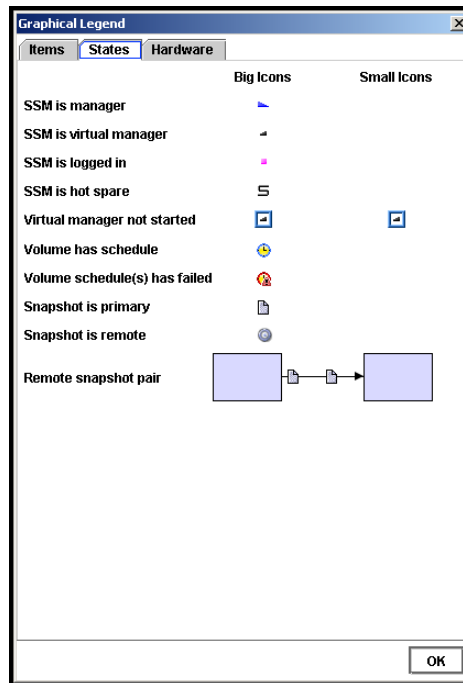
Graphical Legend

Items | States | Hardware

| | Big Icons | Small Icons |
|---|---|---|
| SSM is manager | | |
| SSM is virtual manager | | |
| SSM is logged in | | |
| SSM is hot spare | S | |
| Virtual manager not started | | |
| Volume has schedule | | |
| Volume schedule(s) has failed | | |
| Snapshot is primary | | |
| Snapshot is remote | | |
| Remote snapshot pair | | |

OK